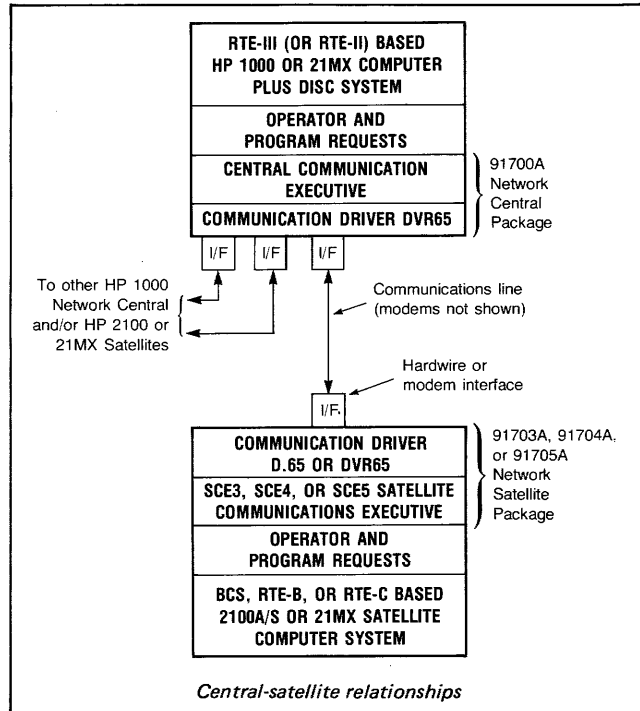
RTE-III (OR RTE-II) BASED HP 1000 OR 21MX COMPUTER PLUS DISC SYSTEM

OPERATOR AND PROGRAM REQUESTS

CENTRAL COMMUNICATION EXECUTIVE

COMMUNICATION DRIVER DVR65

91700A Network Central Package

I/F

I/F

I/F

To other HP 1000 Network Central and/or HP 2100 or 21MX Satellites

Communications line (modems not shown)

Hardwire or modem interface

I/F

COMMUNICATION DRIVER D.65 OR DVR65

SCE3, SCE4, OR SCE5 SATELLITE COMMUNICATIONS EXECUTIVE

OPERATOR AND PROGRAM REQUESTS

BCS, RTE-B, OR RTE-C BASED 2100A/S OR 21MX SATELLITE COMPUTER SYSTEM

91703A, 91704A, or 91705A Network Satellite Package

Central-satellite relationships